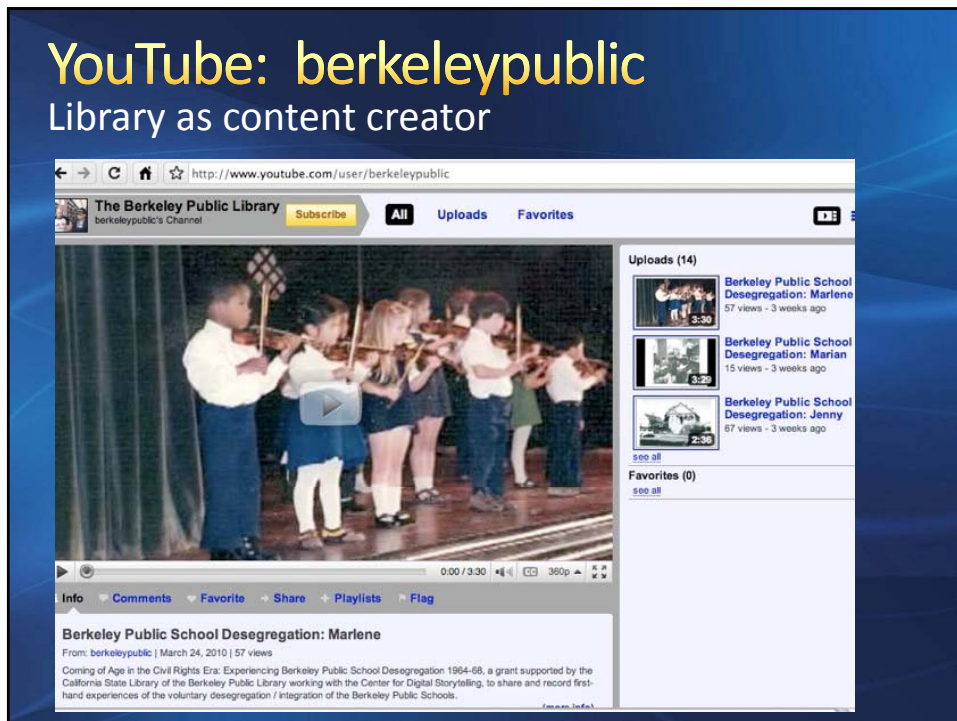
YouTube: berkeleypublic
Library as content creator

http://www.youtube.com/user/berkeleypublic

The Berkeley Public Library
berkeleypublic's Channel

Subscribe

All Uploads Favorites

Uploads (14)

3:30
Berkeley Public School Desegregation: Marlene
57 views - 3 weeks ago

3:29
Berkeley Public School Desegregation: Marian
15 views - 3 weeks ago

2:36
Berkeley Public School Desegregation: Jenny
67 views - 3 weeks ago

see all

Favorites (0)
see all

0:00 / 3:30 CC 360p

Info Comments Favorite Share Playlists Flag

Berkeley Public School Desegregation: Marlene

From: berkeleypublic | March 24, 2010 | 57 views

Coming of Age in the Civil Rights Era: Experiencing Berkeley Public School Desegregation 1964-68, a grant supported by the California State Library of the Berkeley Public Library working with the Center for Digital Storytelling, to share and record first-hand experiences of the voluntary desegregation / integration of the Berkeley Public Schools.

(more info)